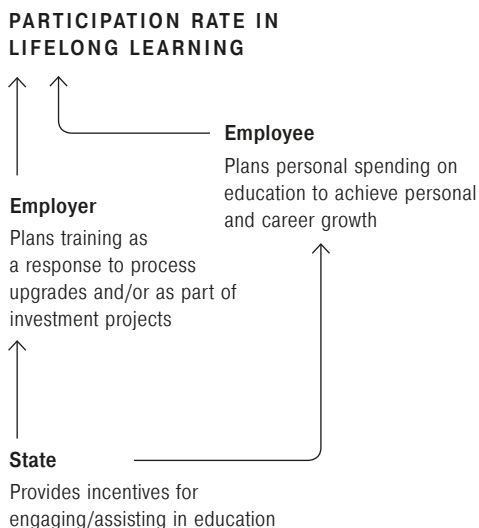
PARTICIPATION RATE IN LIFELONG LEARNING

Employee

Plans personal spending on education to achieve personal and career growth

Employer

Plans training as a response to process upgrades and/or as part of investment projects

State

Provides incentives for engaging/assisting in education